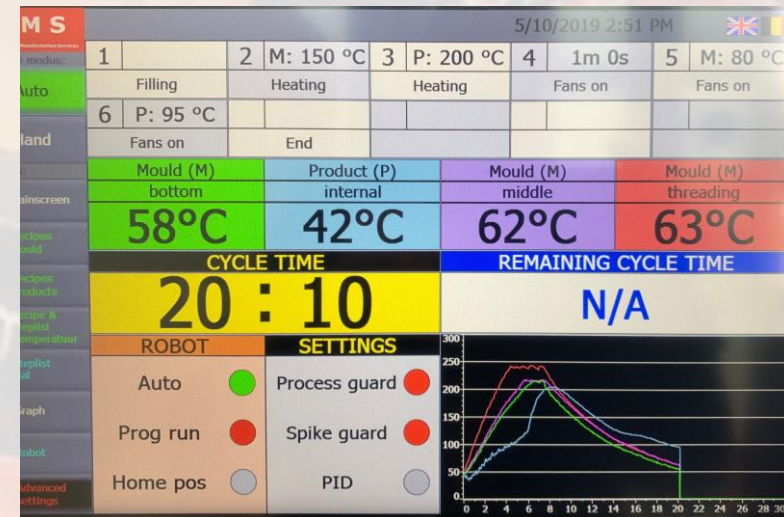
MS

modus:

Auto

land

ainscreen

ecipes
ould

ecipes
oducts

ecipe &
teplist
emperatuur

teplist
al

raph

obot

dvanced
ettings

5/10/2019 2:51 PM

| 1 | | 2 | M: 150 °C | 3 | P: 200 °C | 4 | 1m 0s | 5 | M: 80 °C |
|---|---|---|---|---|---|---|---|---|---|
| Filling | | Heating | | Heating | | Fans on | | Fans on | |
| 6 | P: 95 °C | | | | | | | | |
| Fans on | | End | | | | | | | |

| Mould (M) | Product (P) | Mould (M) | Mould (M) |
|---|---|---|---|
| bottom | internal | middle | threading |
| 58°C | 42°C | 62°C | 63°C |

CYCLE TIME
20 : 10

REMAINING CYCLE TIME
N/A

ROBOT
Auto
Prog run
Home pos

SETTINGS
Process guard
Spike guard
PID

300
250
200
150
100
50
0
0 2 4 6 8 10 12 14 16 18 20 22 24 26 28 30